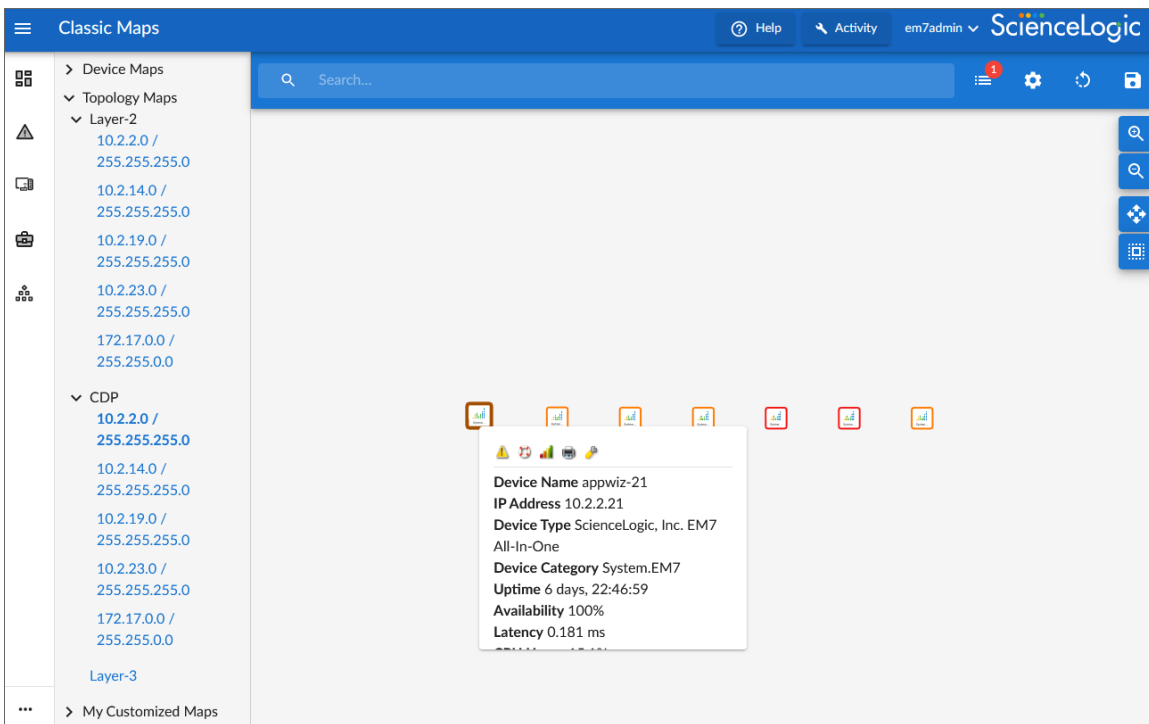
Classic Maps

Help

Activity

em7admin

ScienceLogic

Search...

1

Device Maps

Topology Maps

Layer-2

10.2.2.0 / 255.255.255.0

10.2.14.0 / 255.255.255.0

10.2.19.0 / 255.255.255.0

10.2.23.0 / 255.255.255.0

172.17.0.0 / 255.255.0.0

CDP

10.2.2.0 / 255.255.255.0

10.2.14.0 / 255.255.255.0

10.2.19.0 / 255.255.255.0

10.2.23.0 / 255.255.255.0

172.17.0.0 / 255.255.0.0

Layer-3

My Customized Maps

...

**Device Name** appwiz-21
**IP Address** 10.2.2.21
**Device Type** ScienceLogic, Inc. EM7 All-In-One
**Device Category** System.EM7
**Uptime** 6 days, 22:46:59
**Availability** 100%
**Latency** 0.181 ms
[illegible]